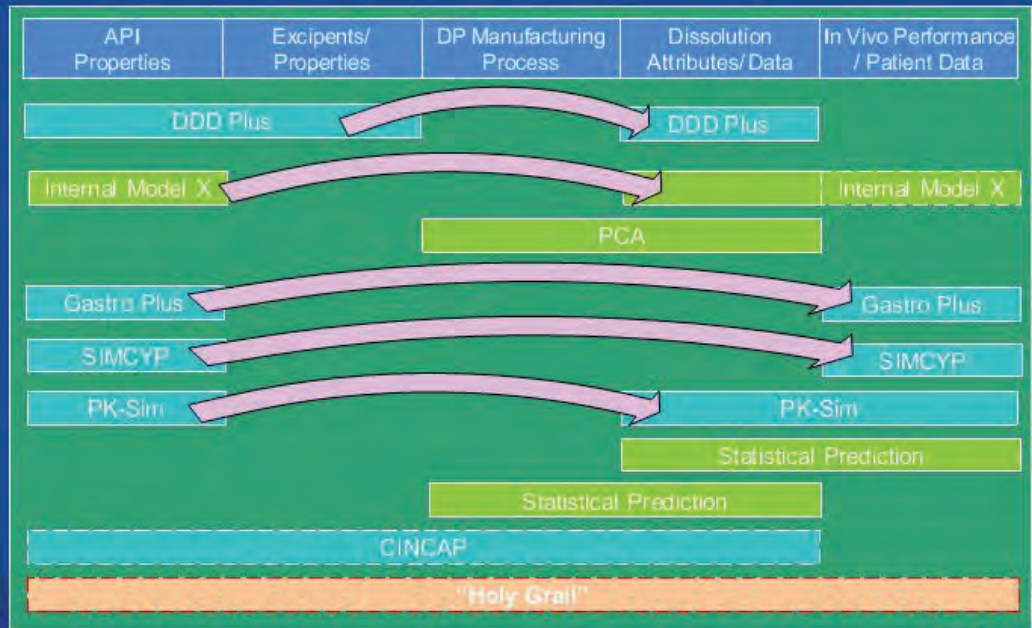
| API Properties | Excipents/ Properties | DP Manufacturing Process | Dissolution Attributes/ Data | In Vivo Performance / Patient Data |
|---|---|---|---|---|

DDD Plus

DDD Plus

Internal Model X

Internal Model X

PCA

Gastro Plus

Gastro Plus

SIMCYP

SIMCYP

PK-Sim

PK-Sim

Statistical Prediction

Statistical Prediction

CINCAP

"Holy Grail"